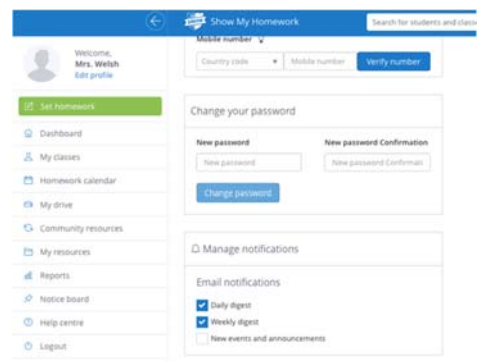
Show My Homework

Search for students and classe

Welcome, Mrs. Welsh
Edit profile

Set homework

Dashboard

My classes

Homework calendar

My drive

Community resources

My resources

Reports

Notice board

Help centre

Logout

Mobile number

Country code

Mobile number

Verify number

Change your password

New password

New password

New password Confirmation

New password Confirmat

Change password

Manage notifications

Email notifications

Daily digest

Weekly digest

New events and announcements